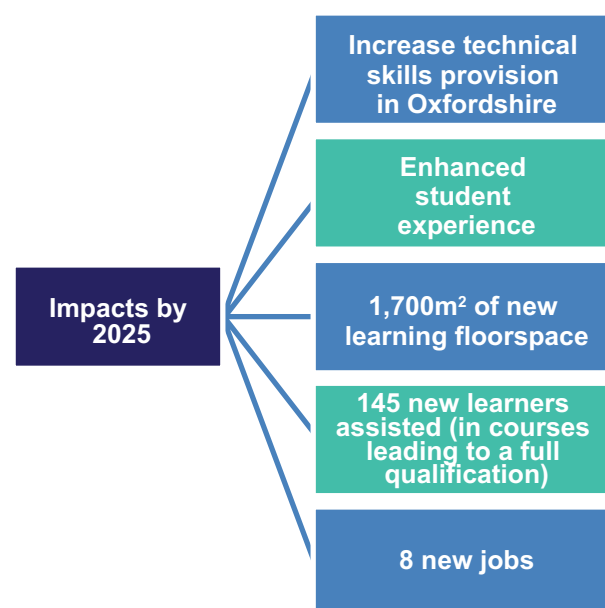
Impacts by 2025

Increase technical skills provision in Oxfordshire

Enhanced student experience

1,700m$^2$ of new learning floorspace

145 new learners assisted (in courses leading to a full qualification)

8 new jobs